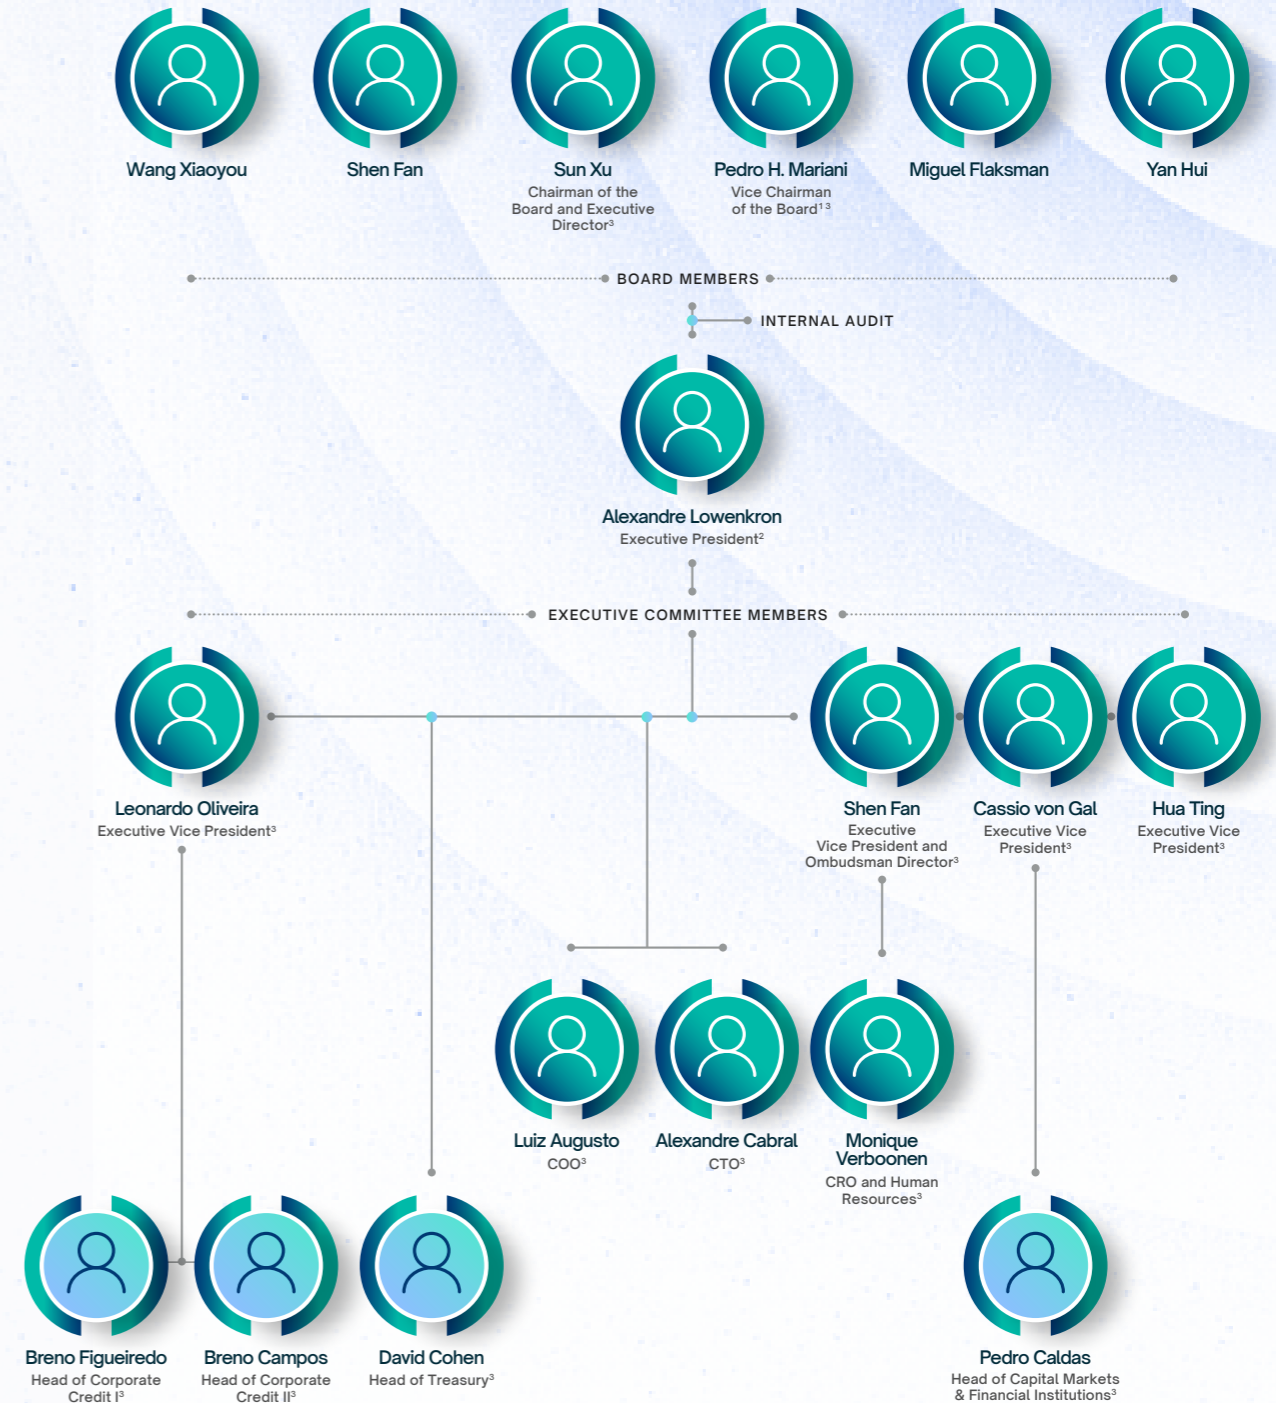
Wang Xiaoyou

Shen Fan

Sun Xu
Chairman of the Board and Executive Director³

Pedro H. Mariani
Vice Chairman of the Board¹ ³

Miguel Flaksman

Yan Hui

BOARD MEMBERS

INTERNAL AUDIT

Alexandre Lowenkron
Executive President²

EXECUTIVE COMMITTEE MEMBERS

Leonardo Oliveira
Executive Vice President³

Shen Fan
Executive Vice President and Ombudsman Director³

Cassio von Gal
Executive Vice President³

Hua Ting
Executive Vice President³

Luiz Augusto
COO³

Alexandre Cabral
CTO³

Monique Verboonen
CRO and Human Resources³

Breno Figueiredo
Head of Corporate Credit I³

Breno Campos
Head of Corporate Credit II³

David Cohen
Head of Treasury³

Pedro Caldas
Head of Capital Markets & Financial Institutions³